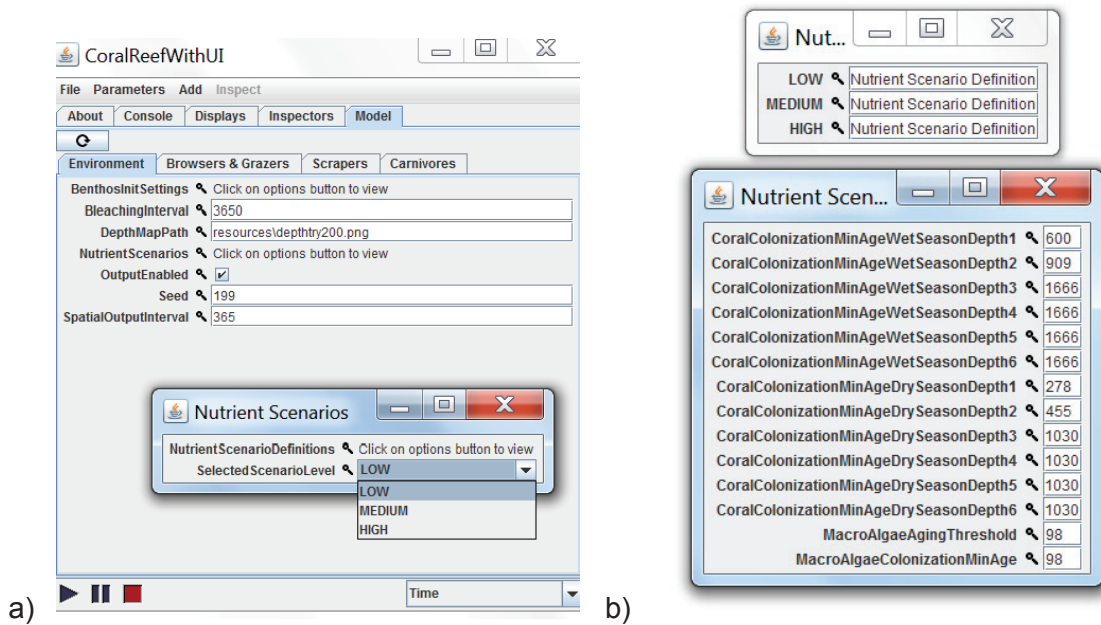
CoralReefWithUI

File Parameters Add Inspect

About Console Displays Inspectors Model

Environment Browsers & Grazers Scrapers Carnivores

BenthosInitSettings Click on options button to view
BleachingInterval 3650
DepthMapPath resources\depthtry200.png
NutrientScenarios Click on options button to view
OutputEnabled ✔
Seed 199
SpatialOutputInterval 365

Nutrient Scenarios

NutrientScenarioDefinitions Click on options button to view
SelectedScenarioLevel LOW

LOW
MEDIUM
HIGH

Time

a)

Nut...

LOW Nutrient Scenario Definition
MEDIUM Nutrient Scenario Definition
HIGH Nutrient Scenario Definition

Nutrient Scen...

CoralColonizationMinAgeWetSeasonDepth1 600
CoralColonizationMinAgeWetSeasonDepth2 909
CoralColonizationMinAgeWetSeasonDepth3 1666
CoralColonizationMinAgeWetSeasonDepth4 1666
CoralColonizationMinAgeWetSeasonDepth5 1666
CoralColonizationMinAgeWetSeasonDepth6 1666
CoralColonizationMinAgeDrySeasonDepth1 278
CoralColonizationMinAgeDrySeasonDepth2 455
CoralColonizationMinAgeDrySeasonDepth3 1030
CoralColonizationMinAgeDrySeasonDepth4 1030
CoralColonizationMinAgeDrySeasonDepth5 1030
CoralColonizationMinAgeDrySeasonDepth6 1030
MacroAlgaeAgingThreshold 98
MacroAlgaeColonizationMinAge 98

b)